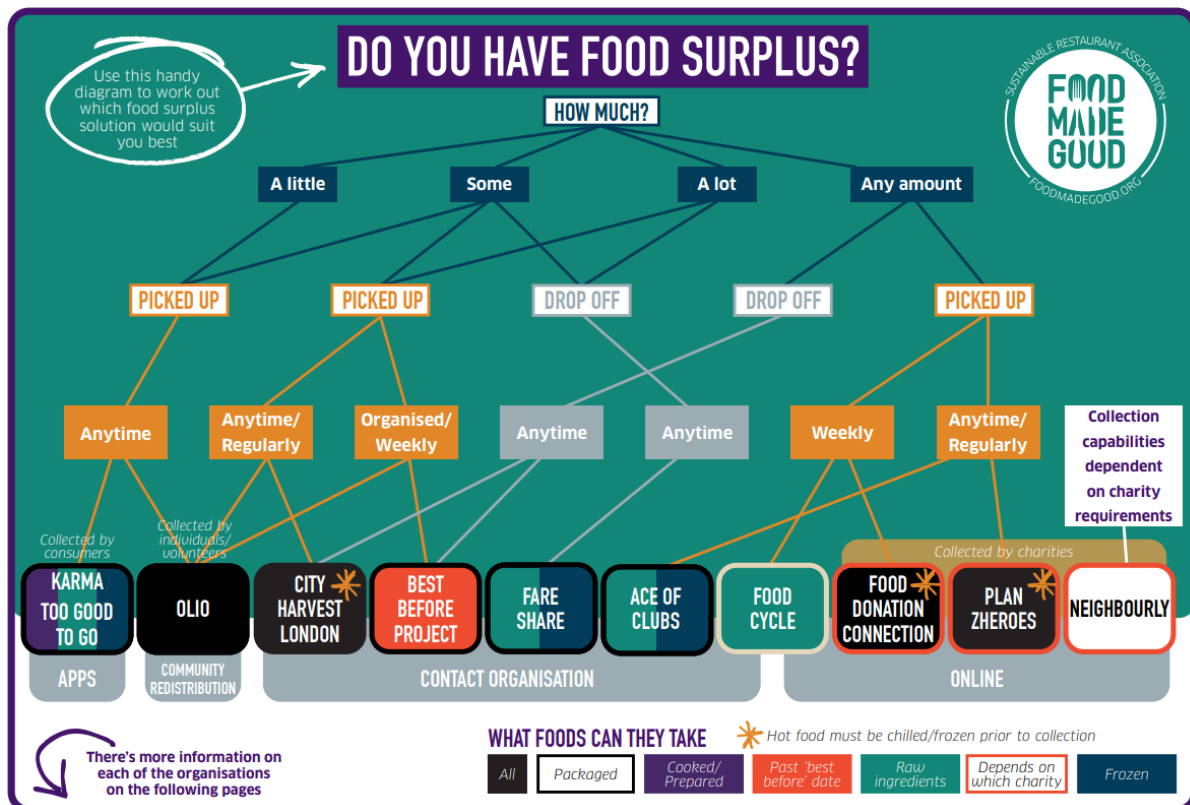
DO YOU HAVE FOOD SURPLUS?

Use this handy diagram to work out which food surplus solution would suit you best

SUSTAINABLE RESTAURANT ASSOCIATION
FOOD MADE GOOD
FOODMADEGOOD.ORG

HOW MUCH?

A little
Some
A lot
Any amount

PICKED UP
PICKED UP
DROP OFF
DROP OFF
PICKED UP

Anytime
Anytime/ Regularly
Organised/ Weekly
Anytime
Anytime
Weekly
Anytime/ Regularly
Collection capabilities dependent on charity requirements

Collected by consumers
Collected by individuals/ volunteers
Collected by charities

KARMA
TOO GOOD TO GO
OLIO
CITY HARVEST LONDON
BEST BEFORE PROJECT
FARE SHARE
ACE OF CLUBS
FOOD CYCLE
FOOD DONATION CONNECTION
PLAN ZHEROES
NEIGHBOURLY

APPS
COMMUNITY REDISTRIBUTION
CONTACT ORGANISATION
ONLINE

There's more information on each of the organisations on the following pages

WHAT FOODS CAN THEY TAKE
Hot food must be chilled/frozen prior to collection

All
Packaged
Cooked/ Prepared
Past 'best before' date
Raw ingredients
Depends on which charity
Frozen